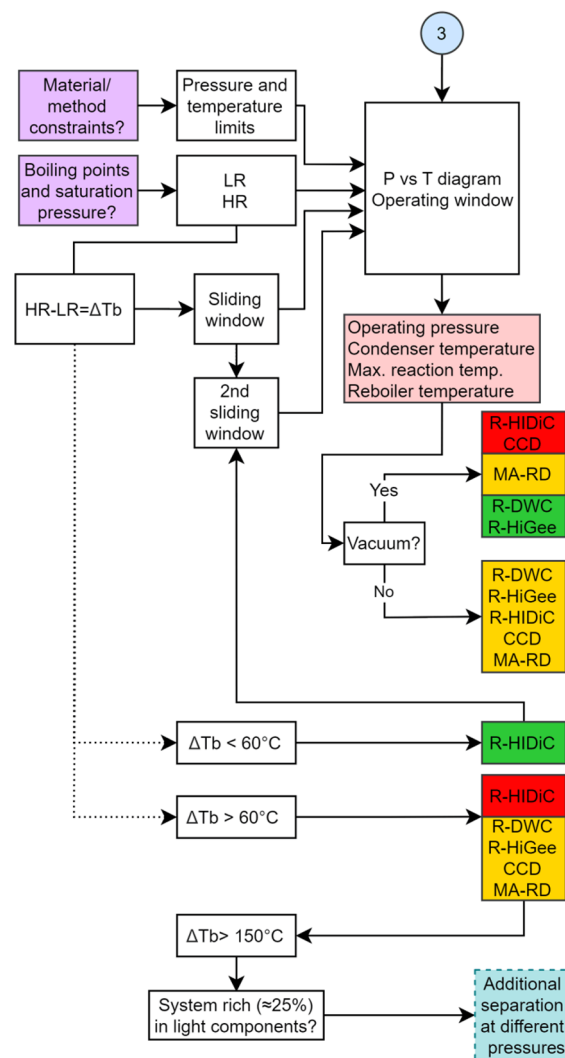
3

Material/ method constraints?

Pressure and temperature limits

Boiling points and saturation pressure?

LR
HR

P vs T diagram
Operating window

HR-LR=ΔTb

Sliding window

2nd sliding window

Operating pressure
Condenser temperature
Max. reaction temp.
Reboiler temperature

R-HIDiC
CCD
MA-RD
R-DWC
R-HiGee

Yes

Vacuum?

No

R-DWC
R-HiGee
R-HIDiC
CCD
MA-RD

ΔTb < 60°C

R-HIDiC

ΔTb > 60°C

R-HIDiC
R-DWC
R-HiGee
CCD
MA-RD

ΔTb> 150°C

System rich (≈25%) in light components?

Additional separation at different pressures